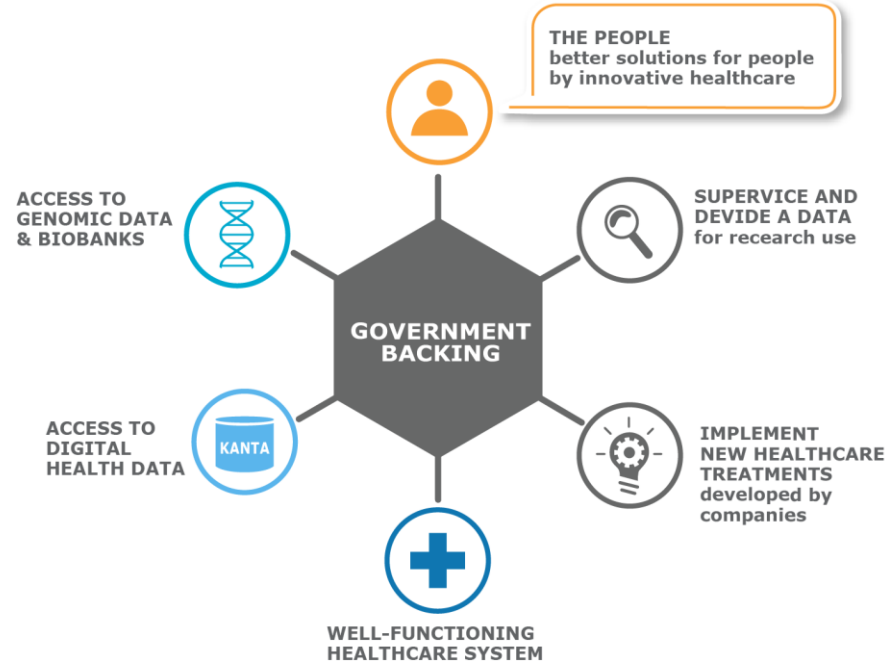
THE PEOPLE
better solutions for people by innovative healthcare

ACCESS TO GENOMIC DATA & BIOBANKS

SUPERVICE AND DEVIDE A DATA for recearch use

GOVERNMENT BACKING

ACCESS TO DIGITAL HEALTH DATA

KANTA

IMPLEMENT NEW HEALTHCARE TREATMENTS developed by companies

WELL-FUNCTIONING HEALTHCARE SYSTEM